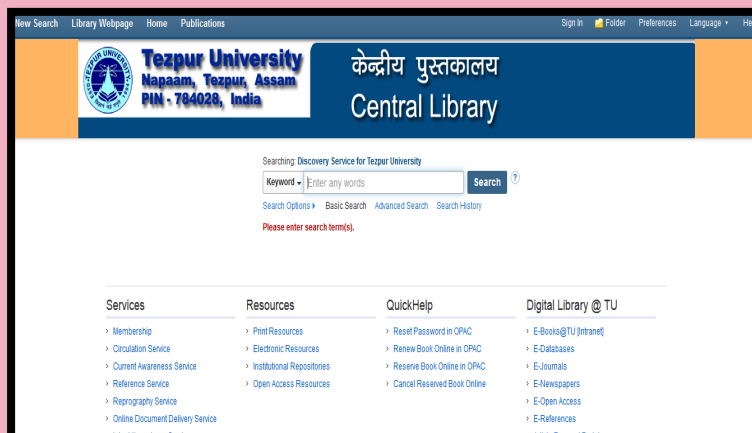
New Search Library Webpage Home Publications

Sign In Folder Preferences Language ▾ He

TEZPUR UNIVERSITY
विद्या परं दैवतम्

Tezpur University
Napaam, Tezpur, Assam
PIN - 784028, India

केन्द्रीय पुस्तकालय
Central Library

Searching: Discovery Service for Tezpur University

Keyword ▾ Enter any words Search ?

Search Options ▸ Basic Search Advanced Search Search History

Please enter search term(s).

Services
› Membership
› Circulation Service
› Current Awareness Service
› Reference Service
› Reprography Service
› Online Document Delivery Service

Resources
› Print Resources
› Electronic Resources
› Institutional Repositories
› Open Access Resources

QuickHelp
› Reset Password in OPAC
› Renew Book Online in OPAC
› Reserve Book Online in OPAC
› Cancel Reserved Book Online

Digital Library @ TU
› E-Books@TU [Intranet]
› E-Databases
› E-Journals
› E-Newspapers
› E-Open Access
› E-References
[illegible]